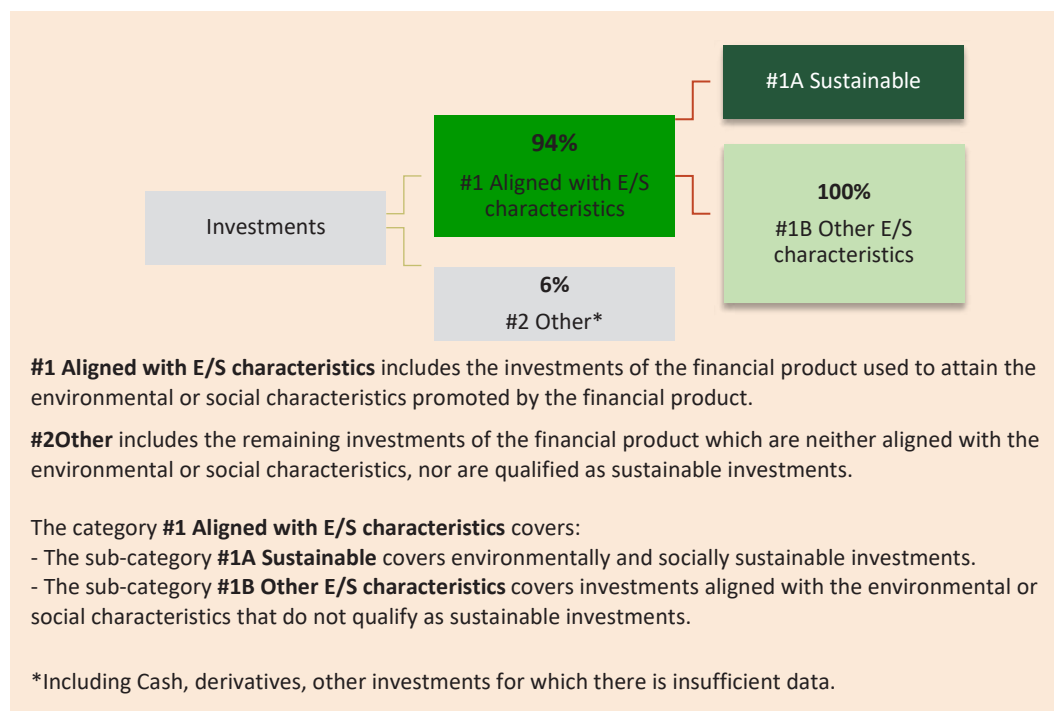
#1A Sustainable

94%

#1 Aligned with E/S characteristics

Investments

100%

#1B Other E/S characteristics

6%

#2 Other*

**#1 Aligned with E/S characteristics** includes the investments of the financial product used to attain the environmental or social characteristics promoted by the financial product.

**#2Other** includes the remaining investments of the financial product which are neither aligned with the environmental or social characteristics, nor are qualified as sustainable investments.

The category **#1 Aligned with E/S characteristics** covers:
- The sub-category **#1A Sustainable** covers environmentally and socially sustainable investments.
- The sub-category **#1B Other E/S characteristics** covers investments aligned with the environmental or social characteristics that do not qualify as sustainable investments.

*Including Cash, derivatives, other investments for which there is insufficient data.